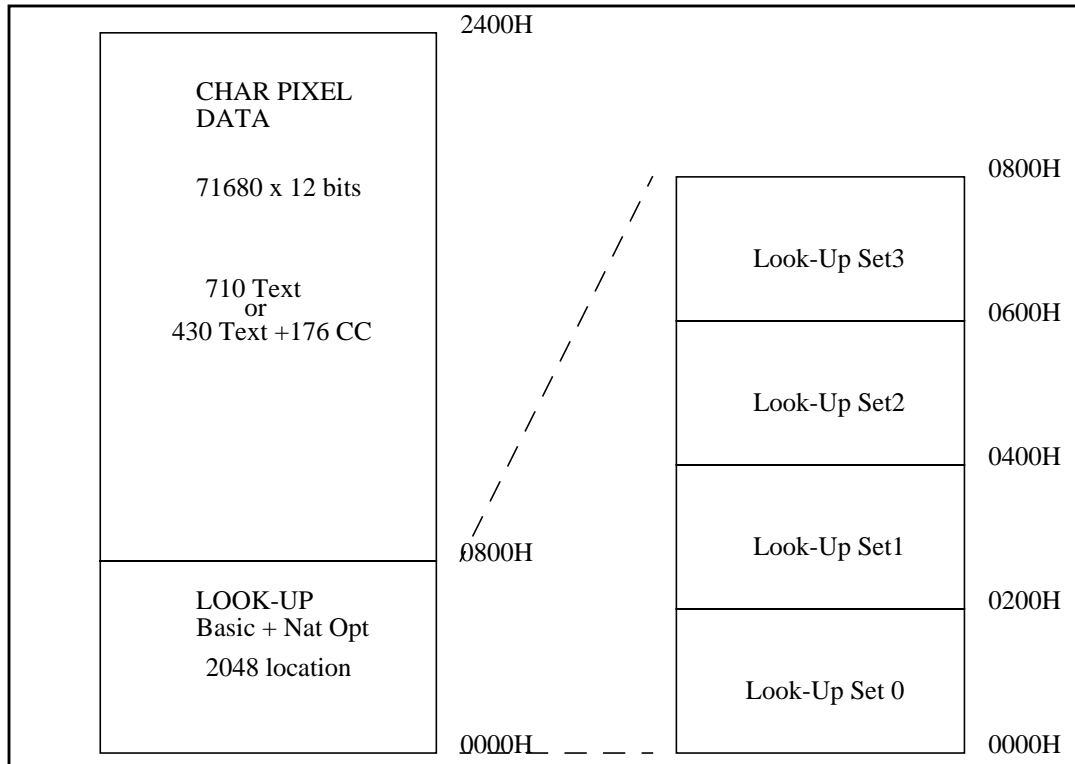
2400H

CHAR PIXEL DATA

71680 x 12 bits

710 Text
or
430 Text +176 CC

0800H

LOOK-UP
Basic + Nat Opt

2048 location

0000H

0800H

Look-Up Set3

0600H

Look-Up Set2

0400H

Look-Up Set1

0200H

Look-Up Set 0

0000H